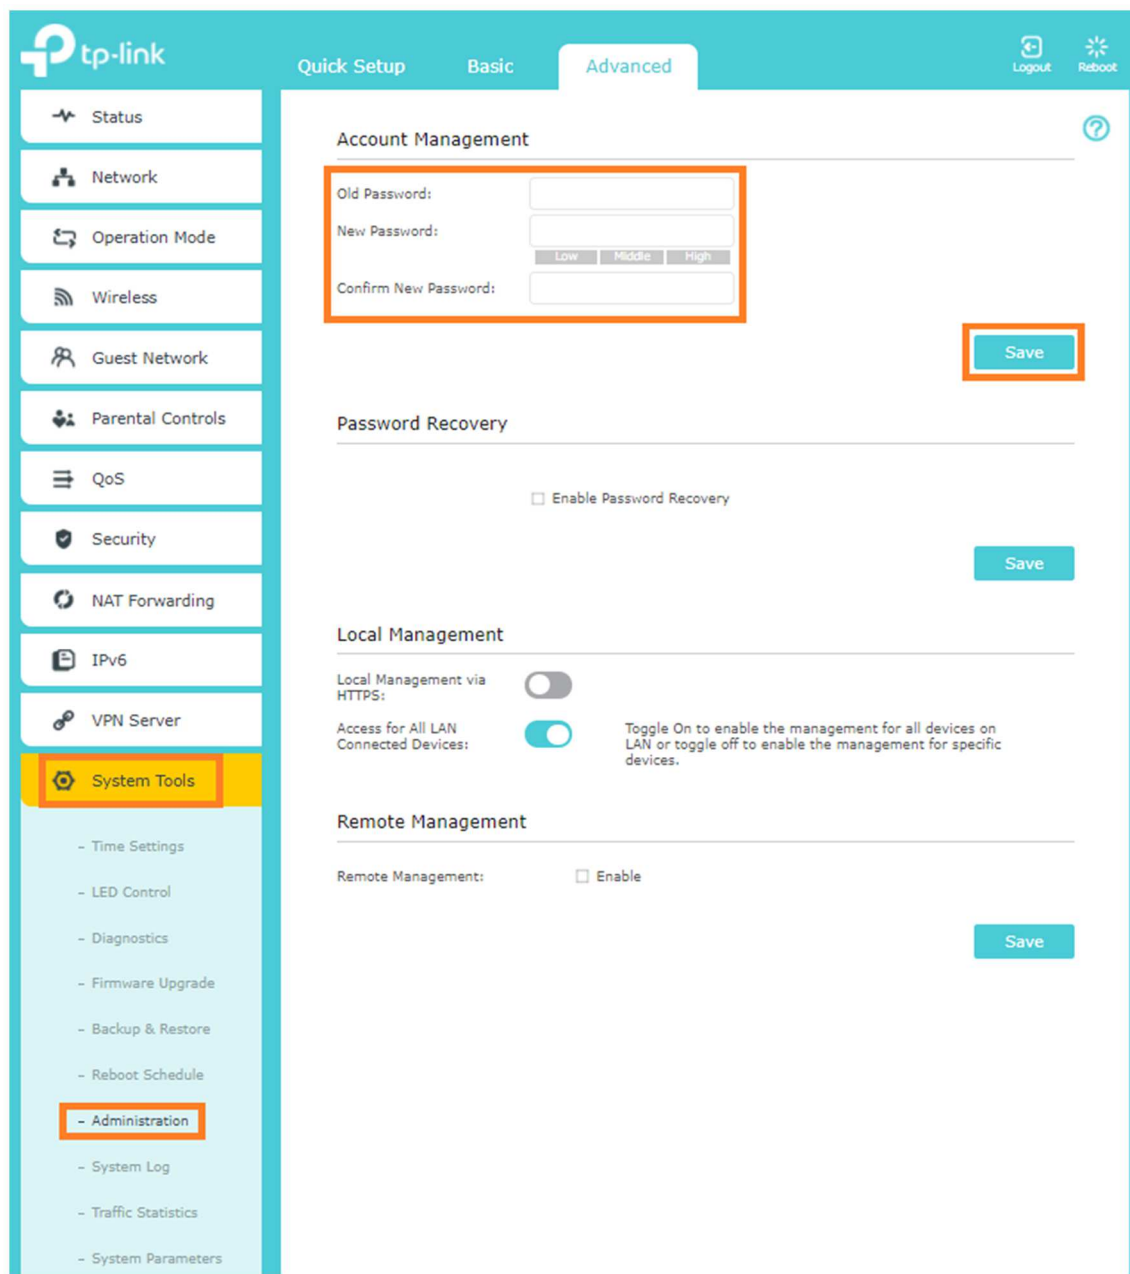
tp-link

Quick Setup Basic Advanced

Logout Reboot

Status
Network
Operation Mode
Wireless
Guest Network
Parental Controls
QoS
Security
NAT Forwarding
IPv6
VPN Server
System Tools
- Time Settings
- LED Control
- Diagnostics
- Firmware Upgrade
- Backup & Restore
- Reboot Schedule
- Administration
- System Log
- Traffic Statistics
- System Parameters

Account Management

Old Password:
New Password:
Low Middle High
Confirm New Password:

Save

Password Recovery

Enable Password Recovery

Save

Local Management

Local Management via HTTPS:

Access for All LAN Connected Devices:

Toggle On to enable the management for all devices on LAN or toggle off to enable the management for specific devices.

Remote Management

Remote Management: Enable

Save